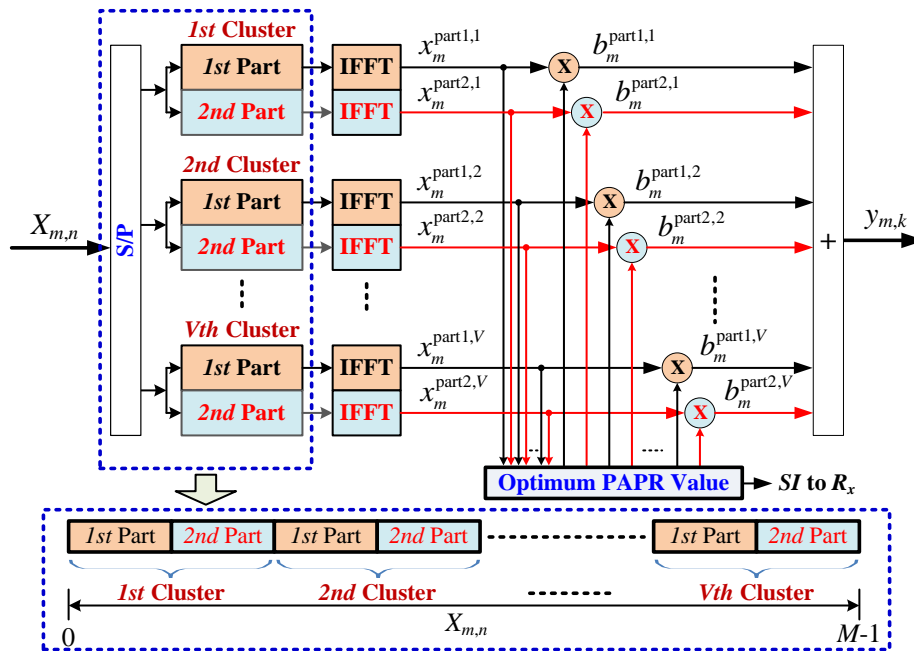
1st Cluster

1st Part

2nd Part

IFFT

IFFT

$x_m^{\text{part1,1}}$

$x_m^{\text{part2,1}}$

X

X

$b_m^{\text{part1,1}}$

$b_m^{\text{part2,1}}$

2nd Cluster

1st Part

2nd Part

IFFT

IFFT

$x_m^{\text{part1,2}}$

$x_m^{\text{part2,2}}$

X

X

$b_m^{\text{part1,2}}$

$b_m^{\text{part2,2}}$

$X_{m,n}$

S/P

+

$y_{m,k}$

Vth Cluster

1st Part

2nd Part

IFFT

IFFT

$x_m^{\text{part1,}V}$

$x_m^{\text{part2,}V}$

X

X

$b_m^{\text{part1,}V}$

$b_m^{\text{part2,}V}$

Optimum PAPR Value

SI to $R_x$

| 1st Part | 2nd Part | 1st Part | 2nd Part | ...... | 1st Part | 2nd Part |
|---|---|---|---|---|---|---|

1st Cluster 2nd Cluster ........ Vth Cluster

0 $X_{m,n}$ M-1